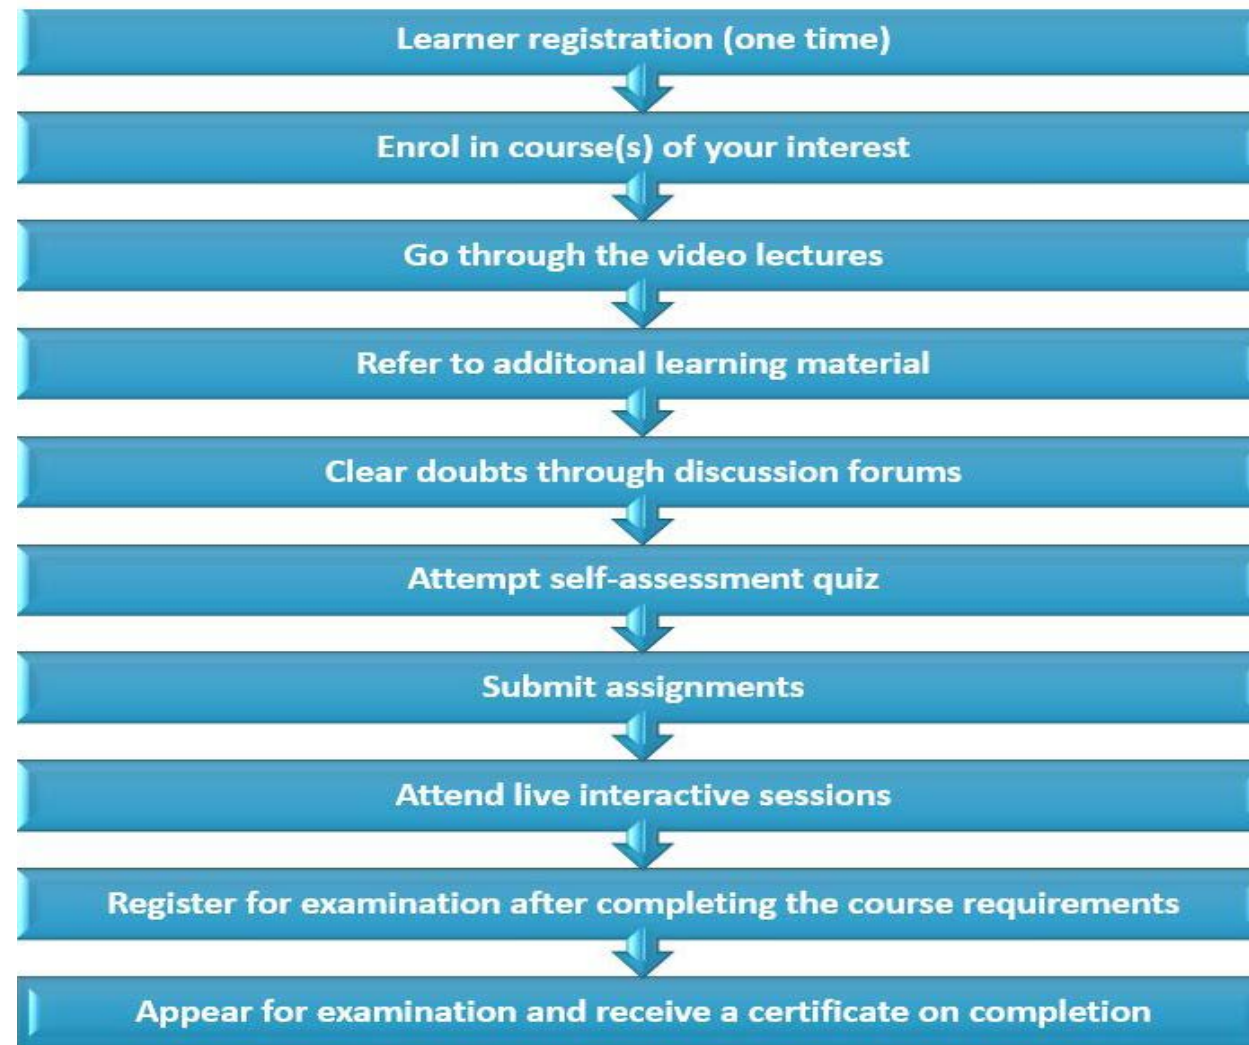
Learner registration (one time)

Enrol in course(s) of your interest

Go through the video lectures

Refer to additonal learning material

Clear doubts through discussion forums

Attempt self-assessment quiz

Submit assignments

Attend live interactive sessions

Register for examination after completing the course requirements

Appear for examination and receive a certificate on completion